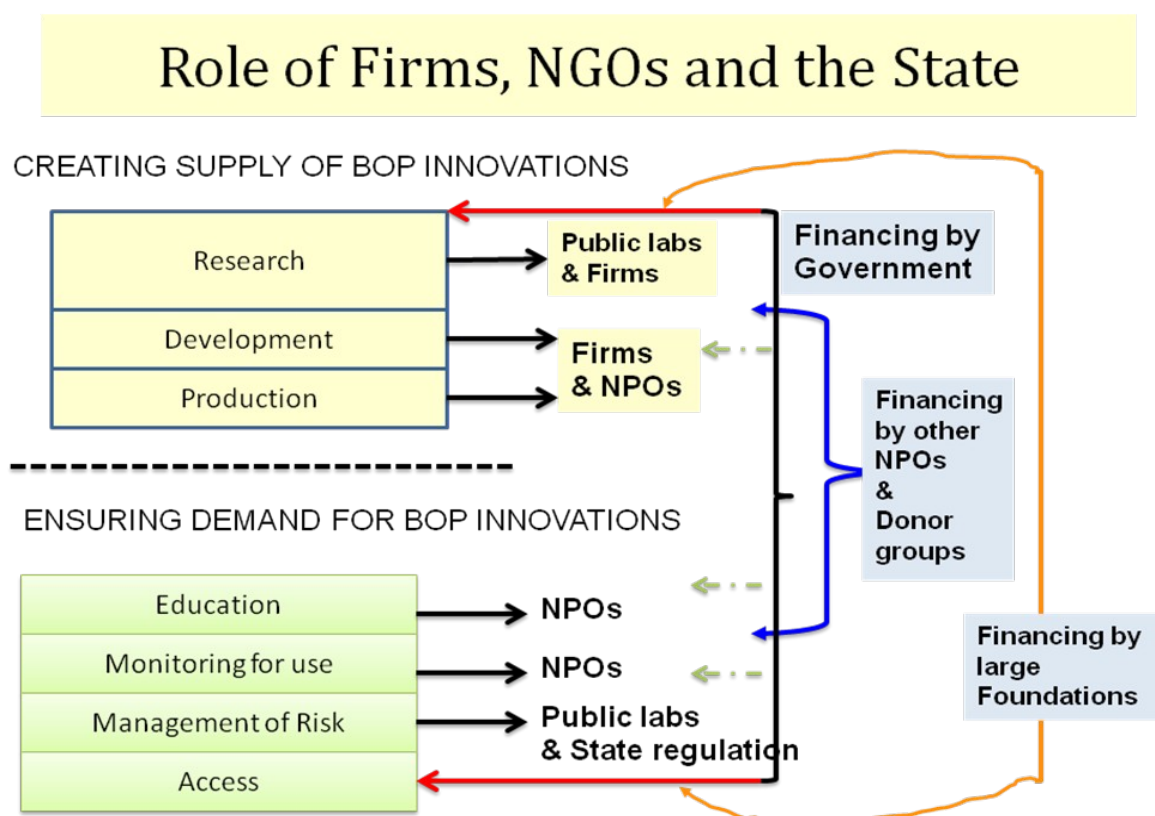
Role of Firms, NGOs and the State

CREATING SUPPLY OF BOP INNOVATIONS

Research

Development

Production

Public labs & Firms

Firms & NPOs

Financing by Government

ENSURING DEMAND FOR BOP INNOVATIONS

Education

Monitoring for use

Management of Risk

Access

NPOs

NPOs

Public labs & State regulation

Financing by other NPOs & Donor groups

Financing by large Foundations